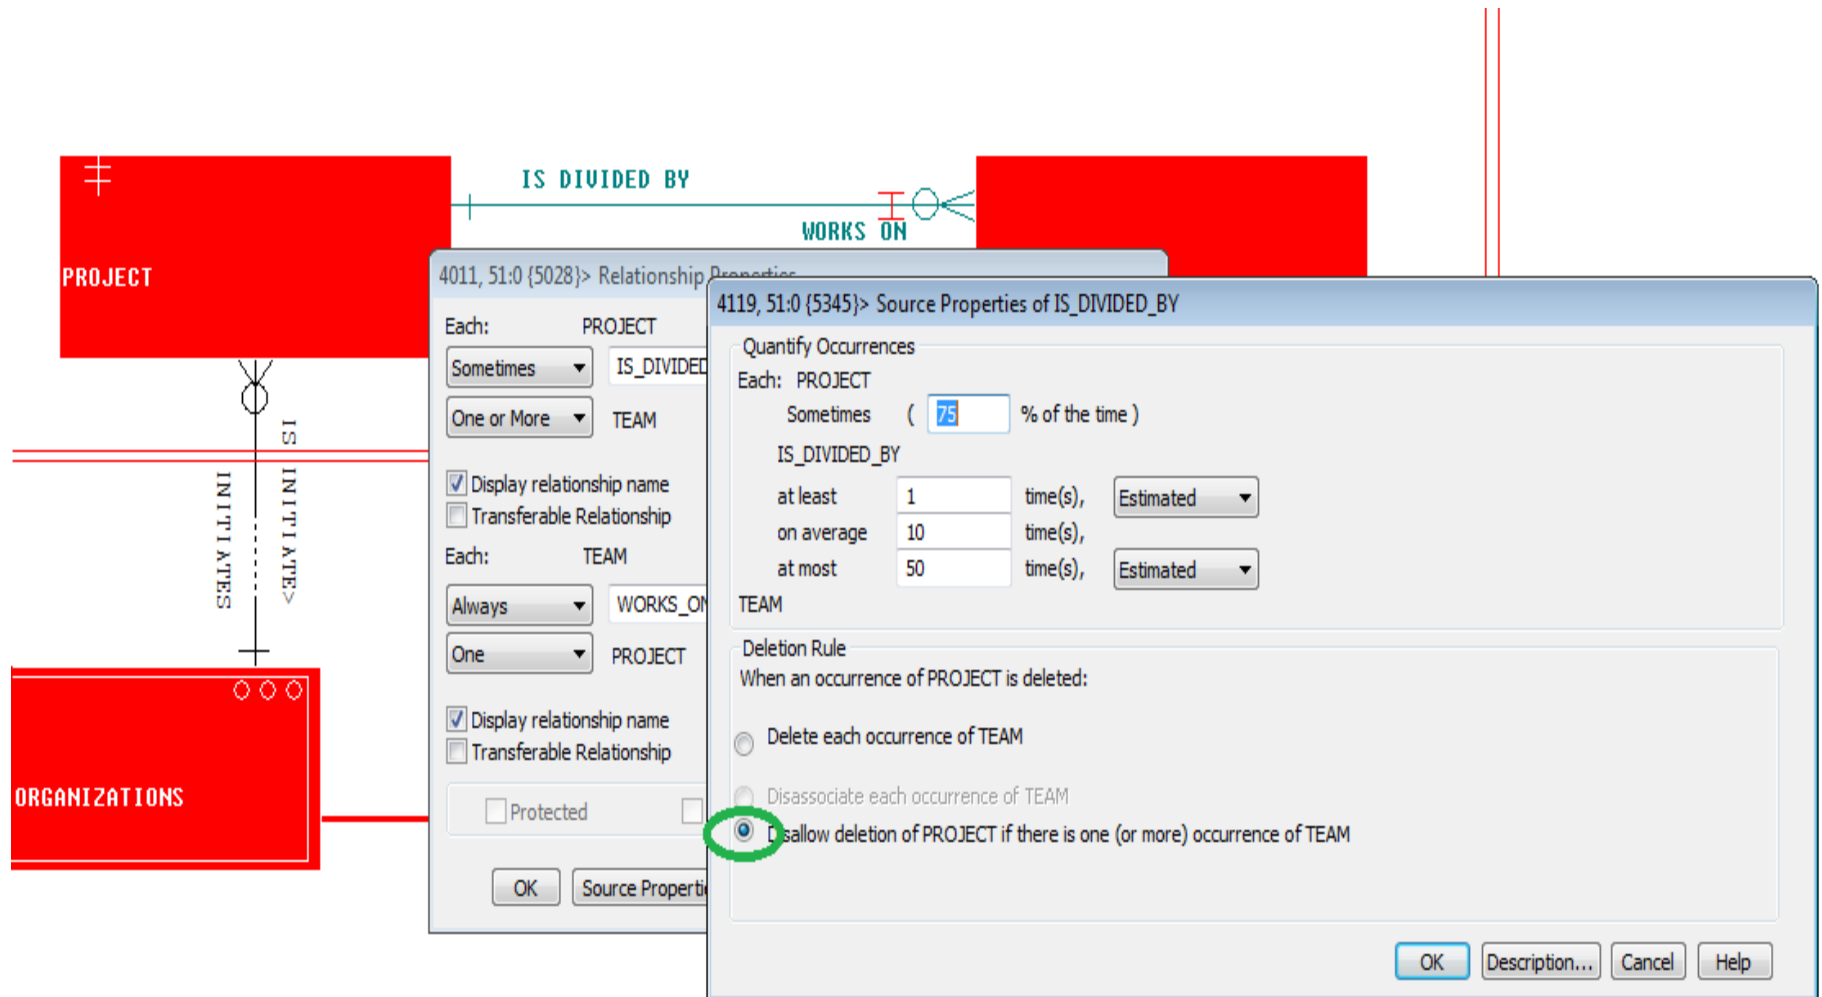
IS DIVIDED BY

WORKS ON

PROJECT

IS INITIATES

INITIATES

ORGANIZATIONS

4011, 51:0 {5028}> Relationship Properties

Each: PROJECT

Sometimes

IS_DIVIDED

One or More

TEAM

Display relationship name

Transferable Relationship

Each: TEAM

Always

WORKS_ON

One

PROJECT

Display relationship name

Transferable Relationship

Protected

OK

Source Properti

4119, 51:0 {5345}> Source Properties of IS_DIVIDED_BY

Quantify Occurrences

Each: PROJECT

Sometimes ( 75 % of the time )

IS_DIVIDED_BY

| at least | 1 | time(s), | Estimated |
|---|---|---|---|
| on average | 10 | time(s), | |
| at most | 50 | time(s), | Estimated |

TEAM

Deletion Rule

When an occurrence of PROJECT is deleted:

Delete each occurrence of TEAM

Disassociate each occurrence of TEAM

Disallow deletion of PROJECT if there is one (or more) occurrence of TEAM

OK Description... Cancel Help